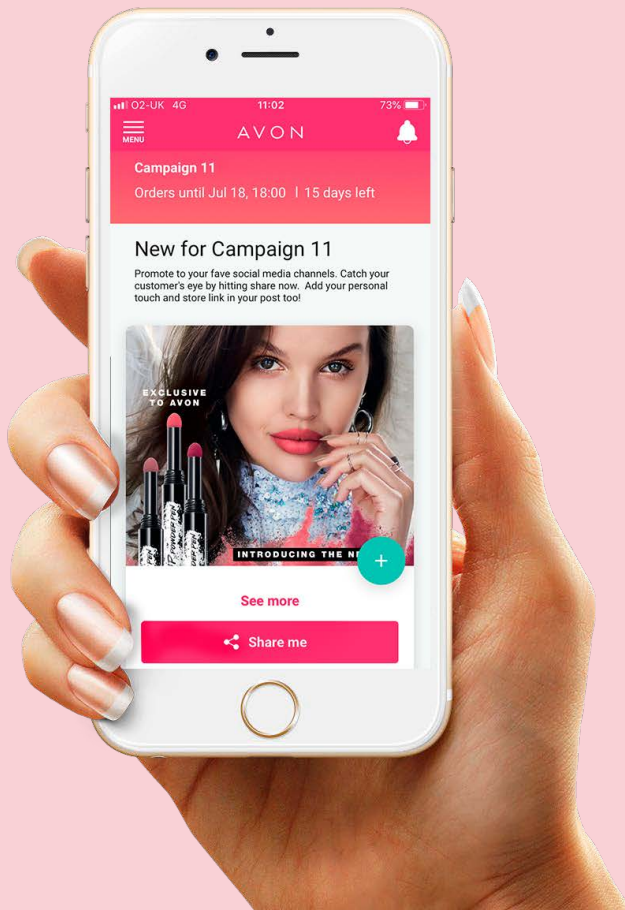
O2-UK 4G 11:02 73%

MENU

AVON

Campaign 11

Orders until Jul 18, 18:00 | 15 days left

New for Campaign 11

Promote to your fave social media channels. Catch your customer's eye by hitting share now. Add your personal touch and store link in your post too!

EXCLUSIVE TO AVON

INTRODUCING THE N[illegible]

+

See more

Share me